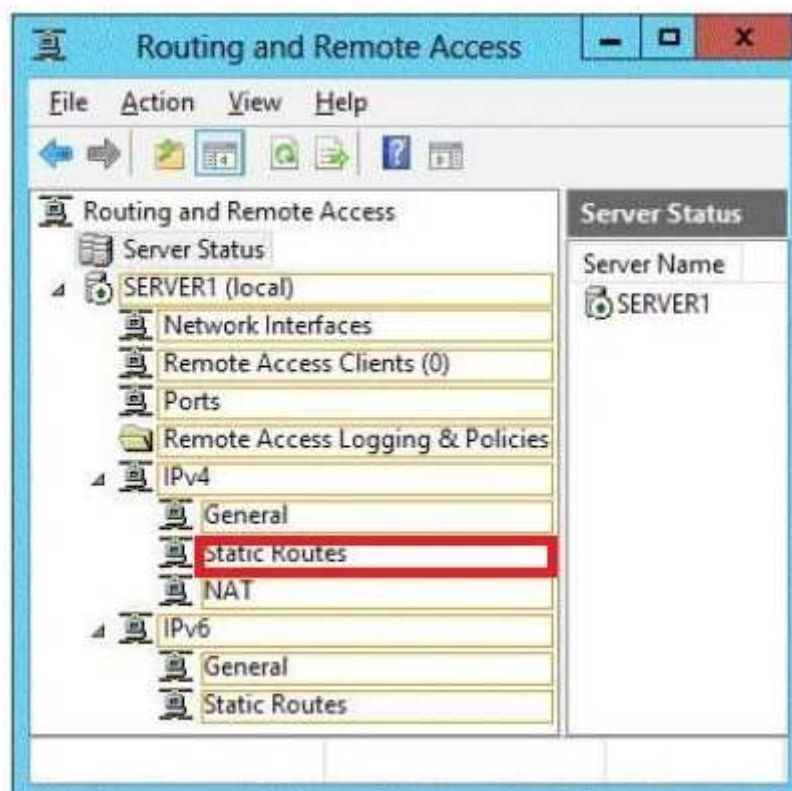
Routing and Remote Access

File Action View Help

Routing and Remote Access
Server Status
SERVER1 (local)
Network Interfaces
Remote Access Clients (0)
Ports
Remote Access Logging & Policies
IPv4
General
Static Routes
NAT
IPv6
General
Static Routes

Server Status
Server Name
SERVER1